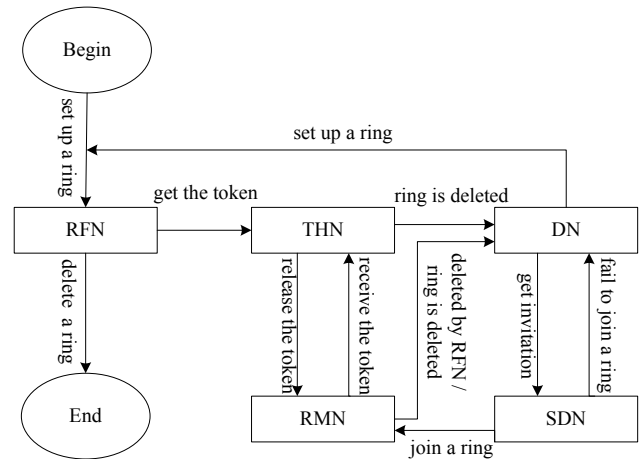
Begin

set up a ring

set up a ring

get the token

ring is deleted

RFN

THN

DN

delete a ring

release the token

receive the token

deleted by RFN / ring is deleted

get invitation

fail to join a ring

End

RMN

SDN

join a ring